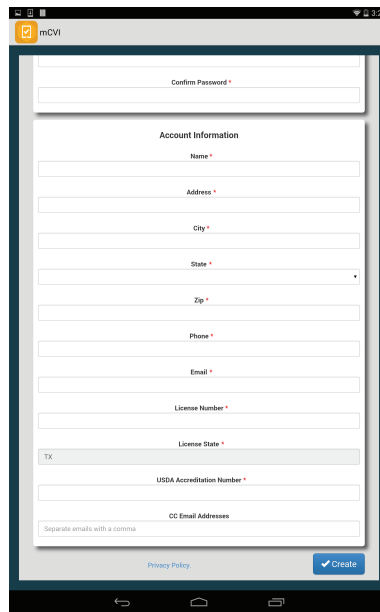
3:2

mCVI

Confirm Password *

Account Information

Name *

Address *

City *

State *

Zip *

Phone *

Email *

License Number *

License State *

TX

USDA Accreditation Number *

CC Email Addresses

Separate emails with a comma

Privacy Policy.

Create